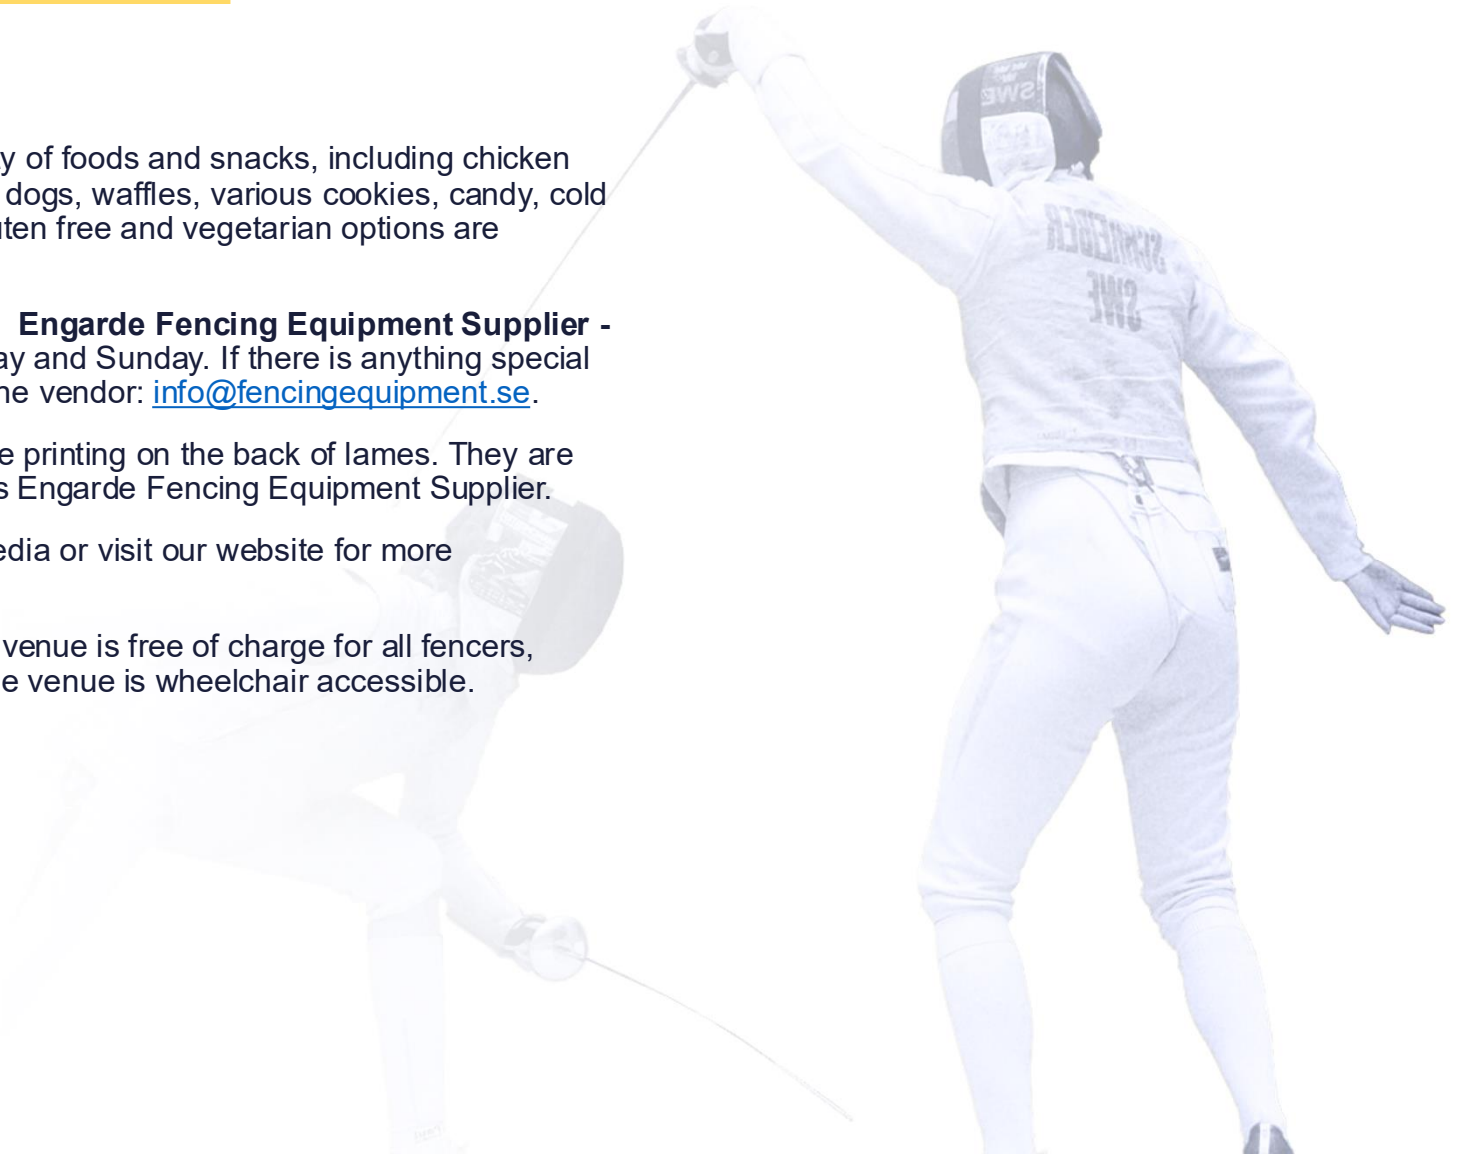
y of foods and snacks, including chicken dogs, waffles, various cookies, candy, cold uten free and vegetarian options are

Engarde Fencing Equipment Supplier - ay and Sunday. If there is anything special he vendor: info@fencingequipment.se.

e printing on the back of lames. They are s Engarde Fencing Equipment Supplier.

edia or visit our website for more

venue is free of charge for all fencers, e venue is wheelchair accessible.

SWE

SCHROEDER
SWE